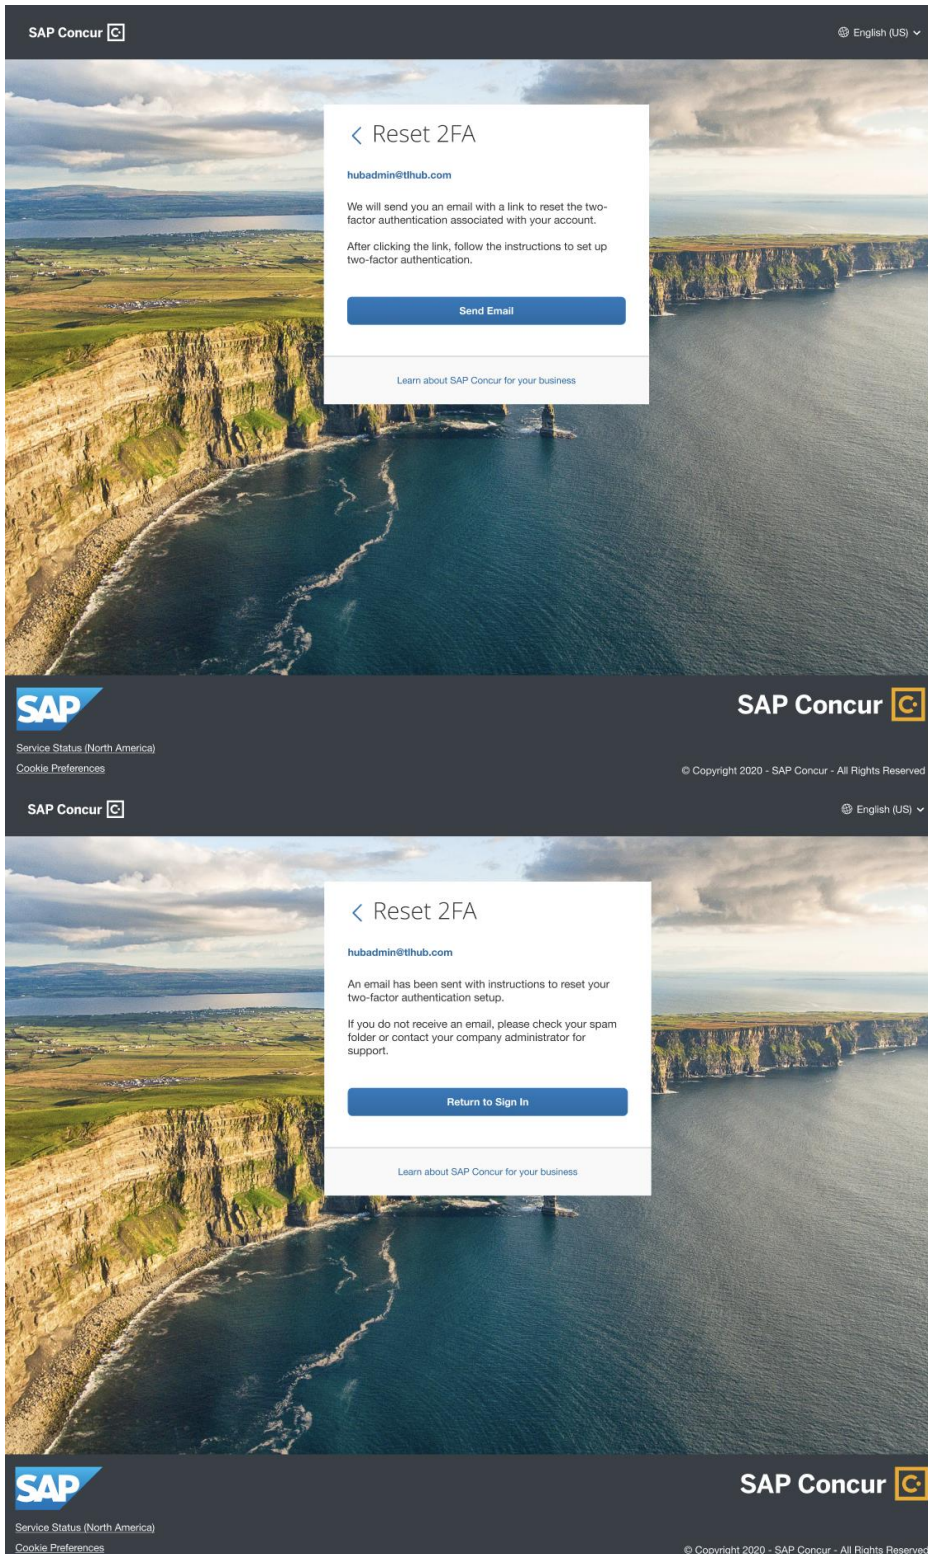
SAP Concur

English (US)

Reset 2FA

hubadmin@tlhub.com

We will send you an email with a link to reset the two-factor authentication associated with your account.

After clicking the link, follow the instructions to set up two-factor authentication.

Send Email

Learn about SAP Concur for your business

SAP

SAP Concur

Service Status (North America)

Cookie Preferences

© Copyright 2020 - SAP Concur - All Rights Reserved

SAP Concur

English (US)

Reset 2FA

hubadmin@tlhub.com

An email has been sent with instructions to reset your two-factor authentication setup.

If you do not receive an email, please check your spam folder or contact your company administrator for support.

Return to Sign In

Learn about SAP Concur for your business

SAP

SAP Concur

Service Status (North America)

Cookie Preferences

© Copyright 2020 - SAP Concur - All Rights Reserved